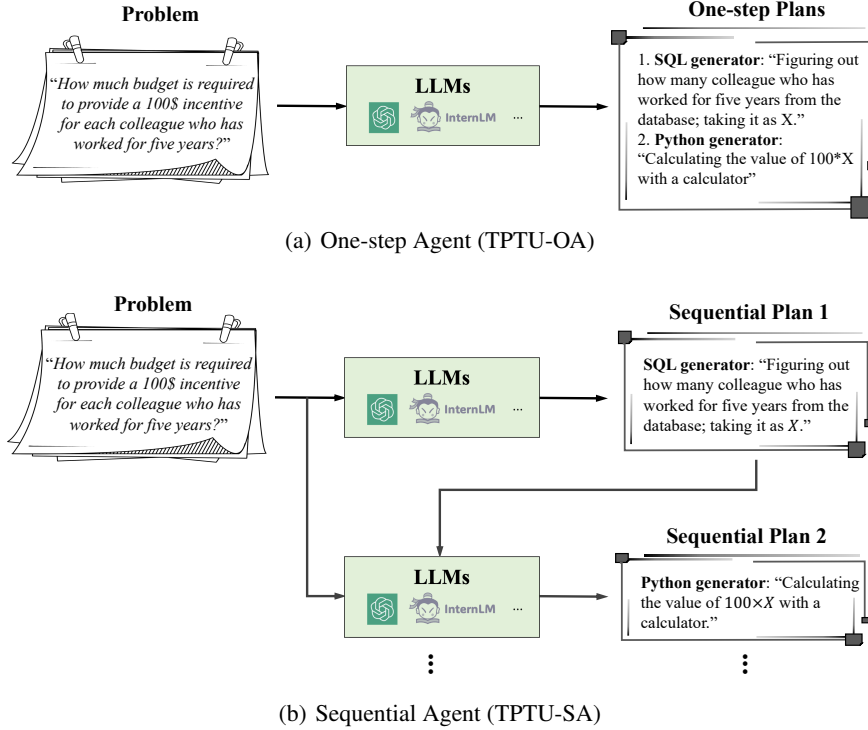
Problem

"How much budget is required to provide a 100$ incentive for each colleague who has worked for five years?"

LLMs

InternLM ...

One-step Plans

1. **SQL generator**: "Figuring out how many colleague who has worked for five years from the database; taking it as X."
2. **Python generator**: "Calculating the value of 100*X with a calculator"

(a) One-step Agent (TPTU-OA)

Problem

"How much budget is required to provide a 100$ incentive for each colleague who has worked for five years?"

LLMs

InternLM ...

Sequential Plan 1

**SQL generator**: "Figuring out how many colleague who has worked for five years from the database; taking it as $X$."

LLMs

InternLM ...

Sequential Plan 2

**Python generator**: "Calculating the value of $100\times X$ with a calculator."

⋮

⋮

(b) Sequential Agent (TPTU-SA)